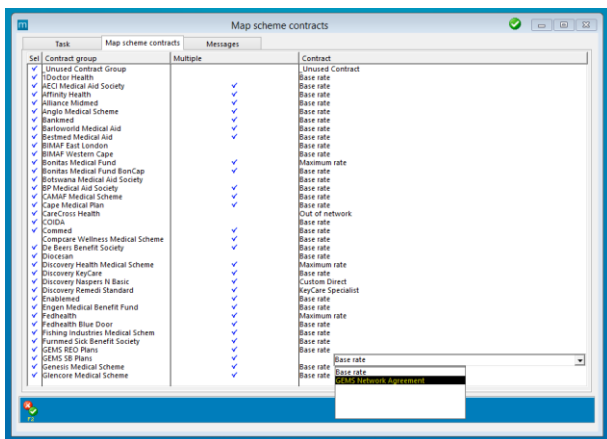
Map scheme contracts

Task | Map scheme contracts | Messages

| Sel | Contract group | Multiple | Contract |
|---|---|---|---|
| ✓ | _Unused Contract Group | | _Unused Contract |
| ✓ | 1Doctor Health | | Base rate |
| ✓ | AECI Medical Aid Society | ✓ | Base rate |
| ✓ | Affinity Health | ✓ | Base rate |
| ✓ | Alliance Midmed | ✓ | Base rate |
| ✓ | Anglo Medical Scheme | ✓ | Base rate |
| ✓ | Bankmed | ✓ | Base rate |
| ✓ | Barloworld Medical Aid | ✓ | Base rate |
| ✓ | Bestmed Medical Aid | ✓ | Base rate |
| ✓ | BIMAF East London | | Base rate |
| ✓ | BIMAF Western Cape | | Base rate |
| ✓ | Bonitas Medical Fund | ✓ | Maximum rate |
| ✓ | Bonitas Medical Fund BonCap | ✓ | Base rate |
| ✓ | Botswana Medical Aid Society | | Base rate |
| ✓ | BP Medical Aid Society | ✓ | Base rate |
| ✓ | CAMAF Medical Scheme | ✓ | Base rate |
| ✓ | Cape Medical Plan | ✓ | Base rate |
| ✓ | CareCross Health | | Out of network |
| ✓ | COIDA | | Base rate |
| ✓ | Commed | ✓ | Base rate |
| ✓ | Compcare Wellness Medical Scheme | ✓ | Base rate |
| ✓ | De Beers Benefit Society | ✓ | Base rate |
| ✓ | Diocesan | | Base rate |
| ✓ | Discovery Health Medical Scheme | ✓ | Maximum rate |
| ✓ | Discovery KeyCare | ✓ | Base rate |
| ✓ | Discovery Naspers N Basic | ✓ | Custom Direct |
| ✓ | Discovery Remedi Standard | ✓ | KeyCare Specialist |
| ✓ | Enablemed | ✓ | Base rate |
| ✓ | Engen Medical Benefit Fund | ✓ | Base rate |
| ✓ | Fedhealth | ✓ | Maximum rate |
| ✓ | Fedhealth Blue Door | ✓ | Base rate |
| ✓ | Fishing Industries Medical Schem | ✓ | Base rate |
| ✓ | Furnmed Sick Benefit Society | ✓ | Base rate |
| ✓ | GEMS REO Plans | ✓ | Base rate |
| ✓ | GEMS SB Plans | ✓ | Base rate |
| ✓ | Genesis Medical Scheme | ✓ | Base rate |
| ✓ | Glencore Medical Scheme | ✓ | Base rate |

Base rate
GEMS Network Agreement

F2